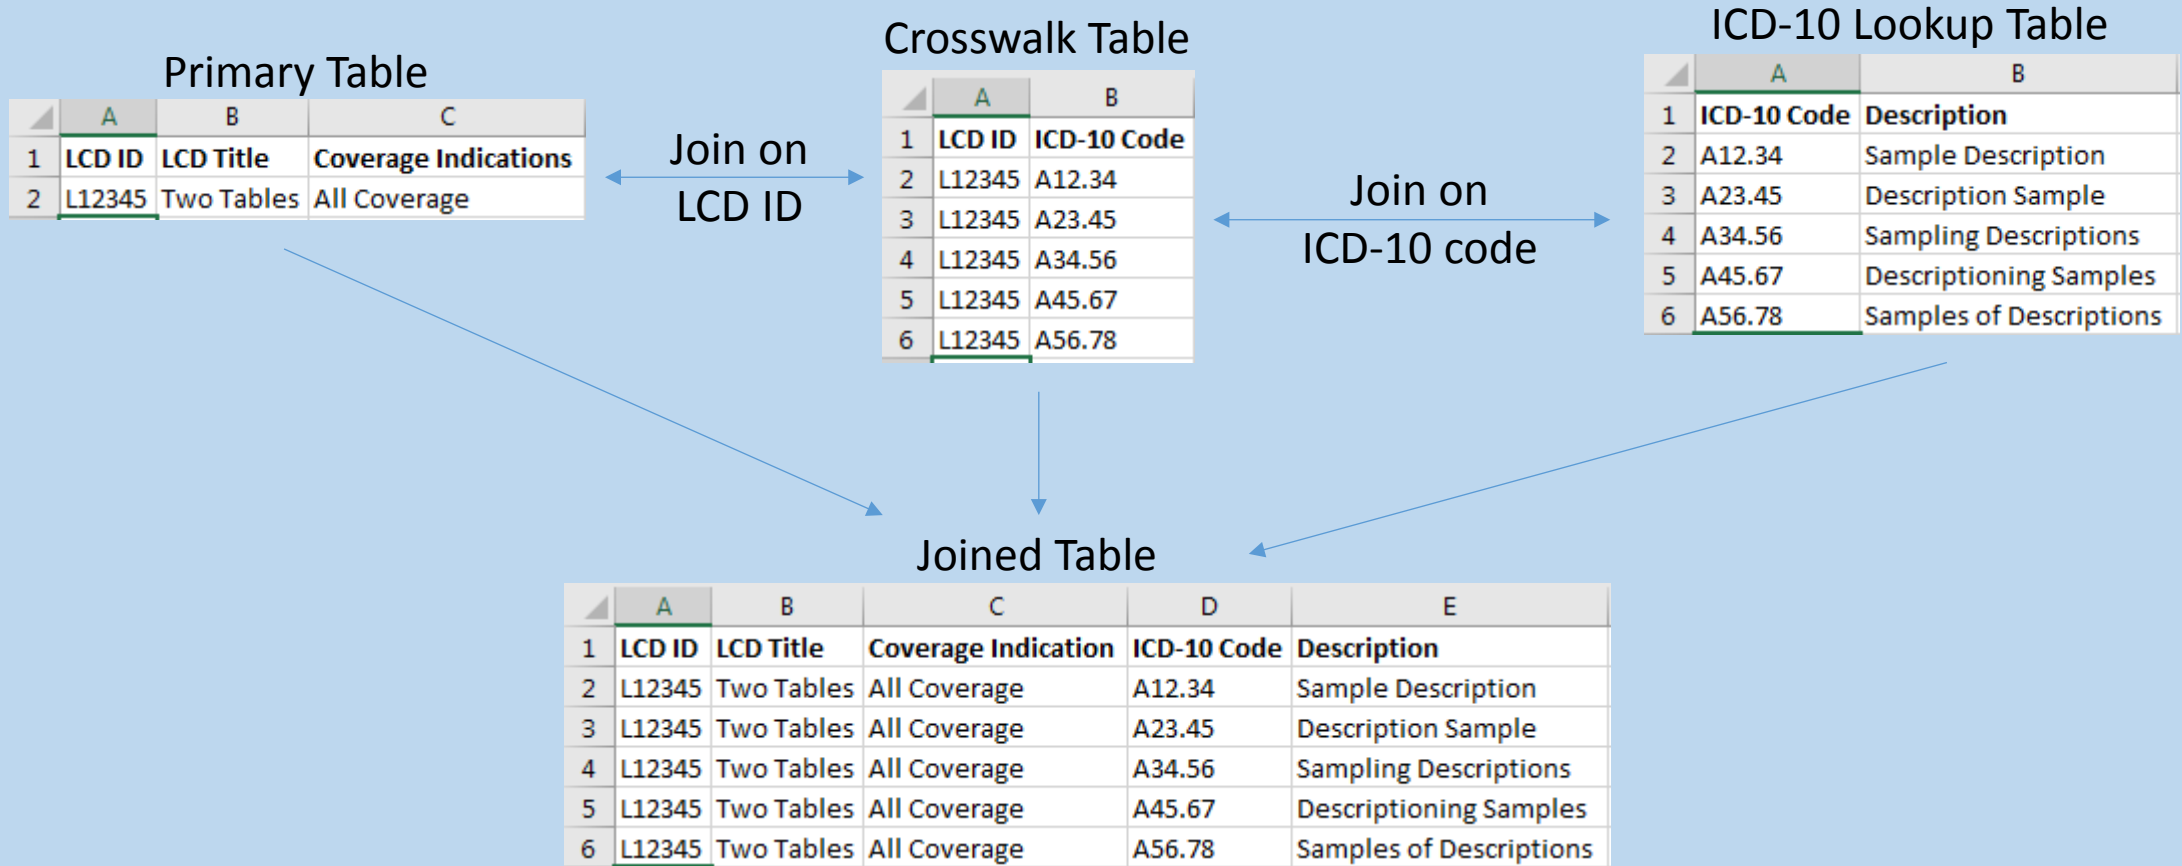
Primary Table

| | A | B | C |
|---|---|---|---|
| 1 | LCD ID | LCD Title | Coverage Indications |
| 2 | L12345 | Two Tables | All Coverage |

Join on LCD ID

Crosswalk Table

| | A | B |
|---|---|---|
| 1 | LCD ID | ICD-10 Code |
| 2 | L12345 | A12.34 |
| 3 | L12345 | A23.45 |
| 4 | L12345 | A34.56 |
| 5 | L12345 | A45.67 |
| 6 | L12345 | A56.78 |

Join on ICD-10 code

ICD-10 Lookup Table

| | A | B |
|---|---|---|
| 1 | ICD-10 Code | Description |
| 2 | A12.34 | Sample Description |
| 3 | A23.45 | Description Sample |
| 4 | A34.56 | Sampling Descriptions |
| 5 | A45.67 | Descriptioning Samples |
| 6 | A56.78 | Samples of Descriptions |

Joined Table

| | A | B | C | D | E |
|---|---|---|---|---|---|
| 1 | LCD ID | LCD Title | Coverage Indication | ICD-10 Code | Description |
| 2 | L12345 | Two Tables | All Coverage | A12.34 | Sample Description |
| 3 | L12345 | Two Tables | All Coverage | A23.45 | Description Sample |
| 4 | L12345 | Two Tables | All Coverage | A34.56 | Sampling Descriptions |
| 5 | L12345 | Two Tables | All Coverage | A45.67 | Descriptioning Samples |
| 6 | L12345 | Two Tables | All Coverage | A56.78 | Samples of Descriptions |